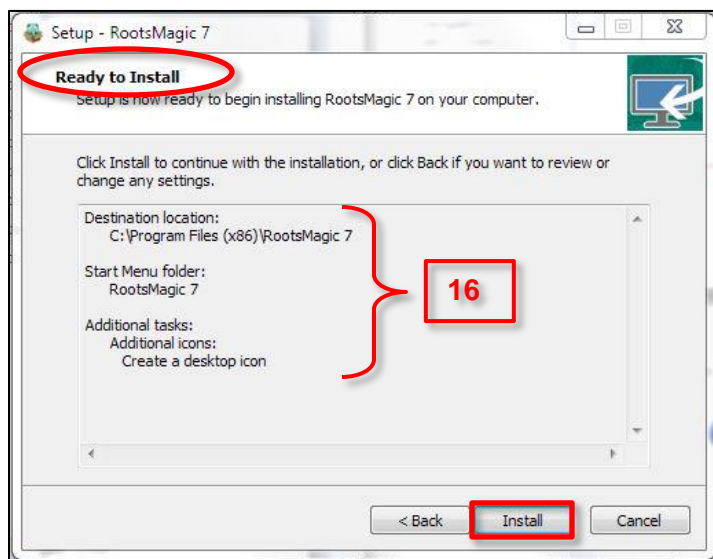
Setup - RootsMagic 7

Ready to Install

Setup is now ready to begin installing RootsMagic 7 on your computer.

Click Install to continue with the installation, or click Back if you want to review or change any settings.

Destination location:
C:\Program Files (x86)\RootsMagic 7

Start Menu folder:
RootsMagic 7

Additional tasks:
Additional icons:
Create a desktop icon

16

< Back

Install

Cancel